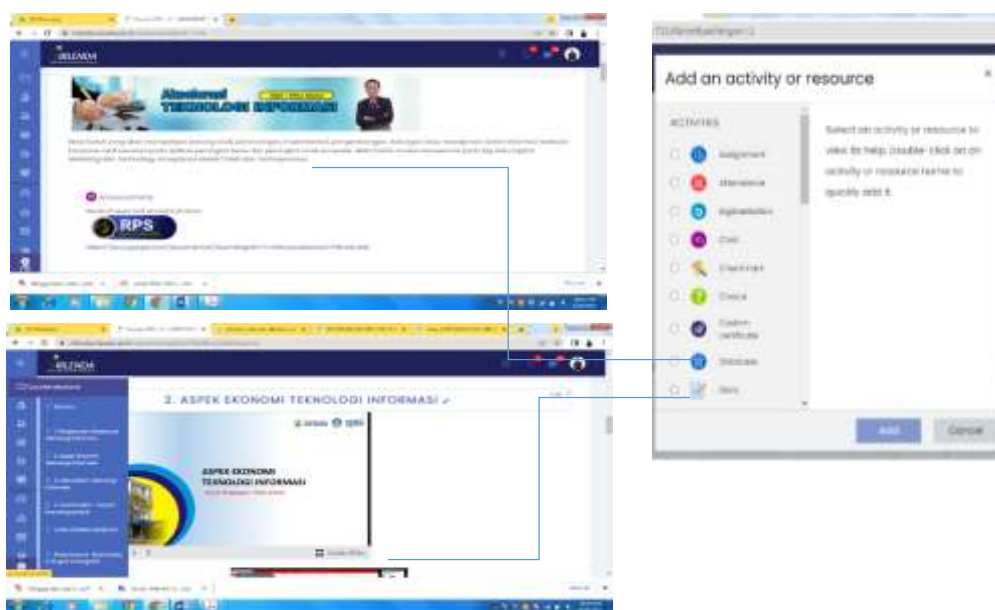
ELENA

Akuntansi TEKNOLOGI INFORMASI

Announcements

RPS

ELENA

2. ASPEK EKONOMI TEKNOLOGI INFORMASI

ASPEK EKONOMI TEKNOLOGI INFORMASI

Add an activity or resource

ACTIVITIES

Assignment

Attendance

BigBlueButton

Chat

Checklist

Choice

Custom certificate

Database

Quiz

Select an activity or resource to view its help. Double-click on an activity or resource name to quickly add it.

Add

Cancel